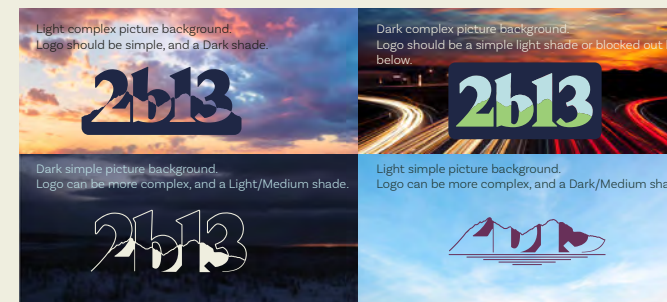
Light complex picture background.
Logo should be simple, and a Dark shade.

2b13

Dark complex picture background.
Logo should be a simple light shade or blocked out below.

2b13

Dark simple picture background.
Logo can be more complex, and a Light/Medium shade.

2b13

Light simple picture background.
Logo can be more complex, and a Dark/Medium sha